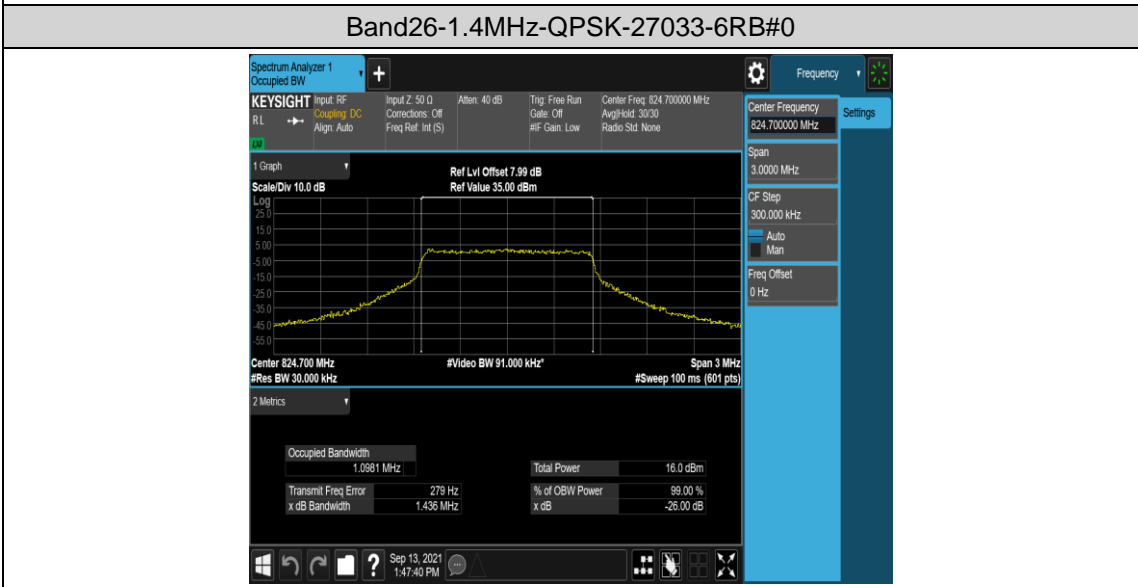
Band26-1.4MHz-QPSK-27033-6RB#0

Spectrum Analyzer 1
Occupied BW

Frequency

KEYSIGHT Input: RF
Coupling: DC
Align: Auto
RL
LXI

Input Z: 50 Ω
Corrections: Off
Freq Ref: Int (S)

Atten: 40 dB

Trig: Free Run
Gate: Off
#IF Gain: Low

Center Freq: 824.700000 MHz
Avg|Hold: 30/30
Radio Std: None

Center Frequency
824.700000 MHz

Settings

Span
3.0000 MHz

CF Step
300.000 kHz
Auto
Man

Freq Offset
0 Hz

1 Graph

Scale/Div 10.0 dB
Log

Ref Lvl Offset 7.99 dB
Ref Value 35.00 dBm

25.0
15.0
5.00
-5.00
-15.0
-25.0
-35.0
-45.0
-55.0

Center 824.700 MHz
#Res BW 30.000 kHz

#Video BW 91.000 kHz*

Span 3 MHz
#Sweep 100 ms (601 pts)

2 Metrics

| Occupied Bandwidth | |
|---|---|
| 1.0981 MHz | |
| Transmit Freq Error | 279 Hz |
| x dB Bandwidth | 1.436 MHz |

| Total Power | 16.0 dBm |
|---|---|
| % of OBW Power | 99.00 % |
| x dB | -26.00 dB |

Sep 13, 2021
1:47:40 PM